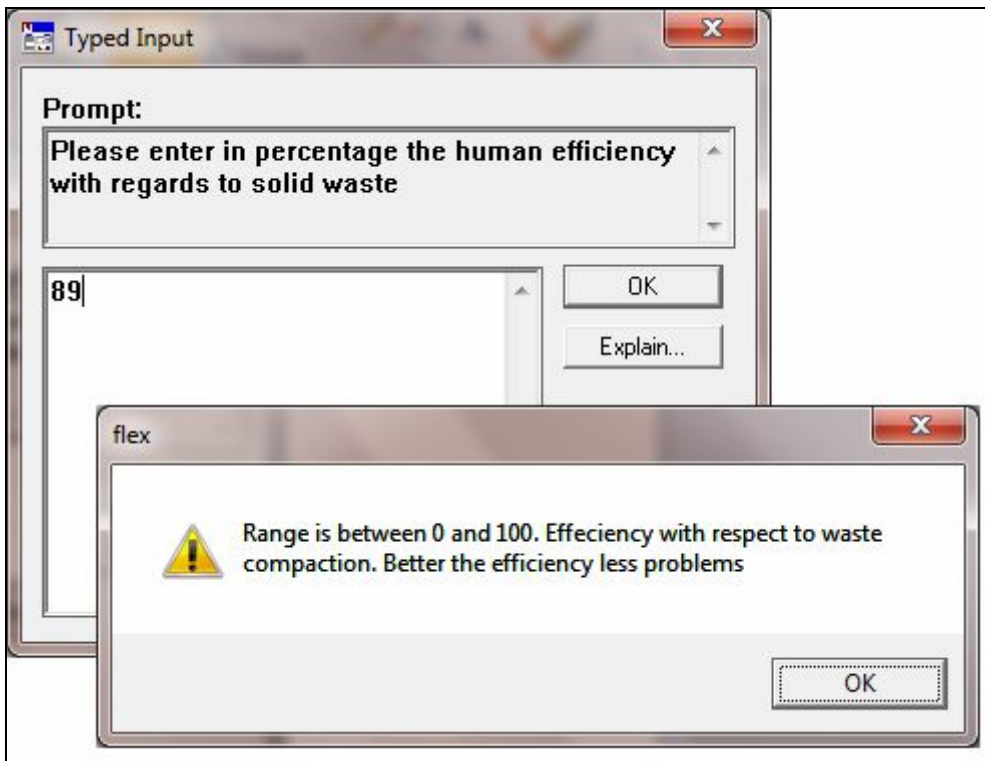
Typed Input

Prompt:

Please enter in percentage the human efficiency with regards to solid waste

89

OK

Explain...

flex

Range is between 0 and 100. Effeciency with respect to waste compaction. Better the efficiency less problems

OK